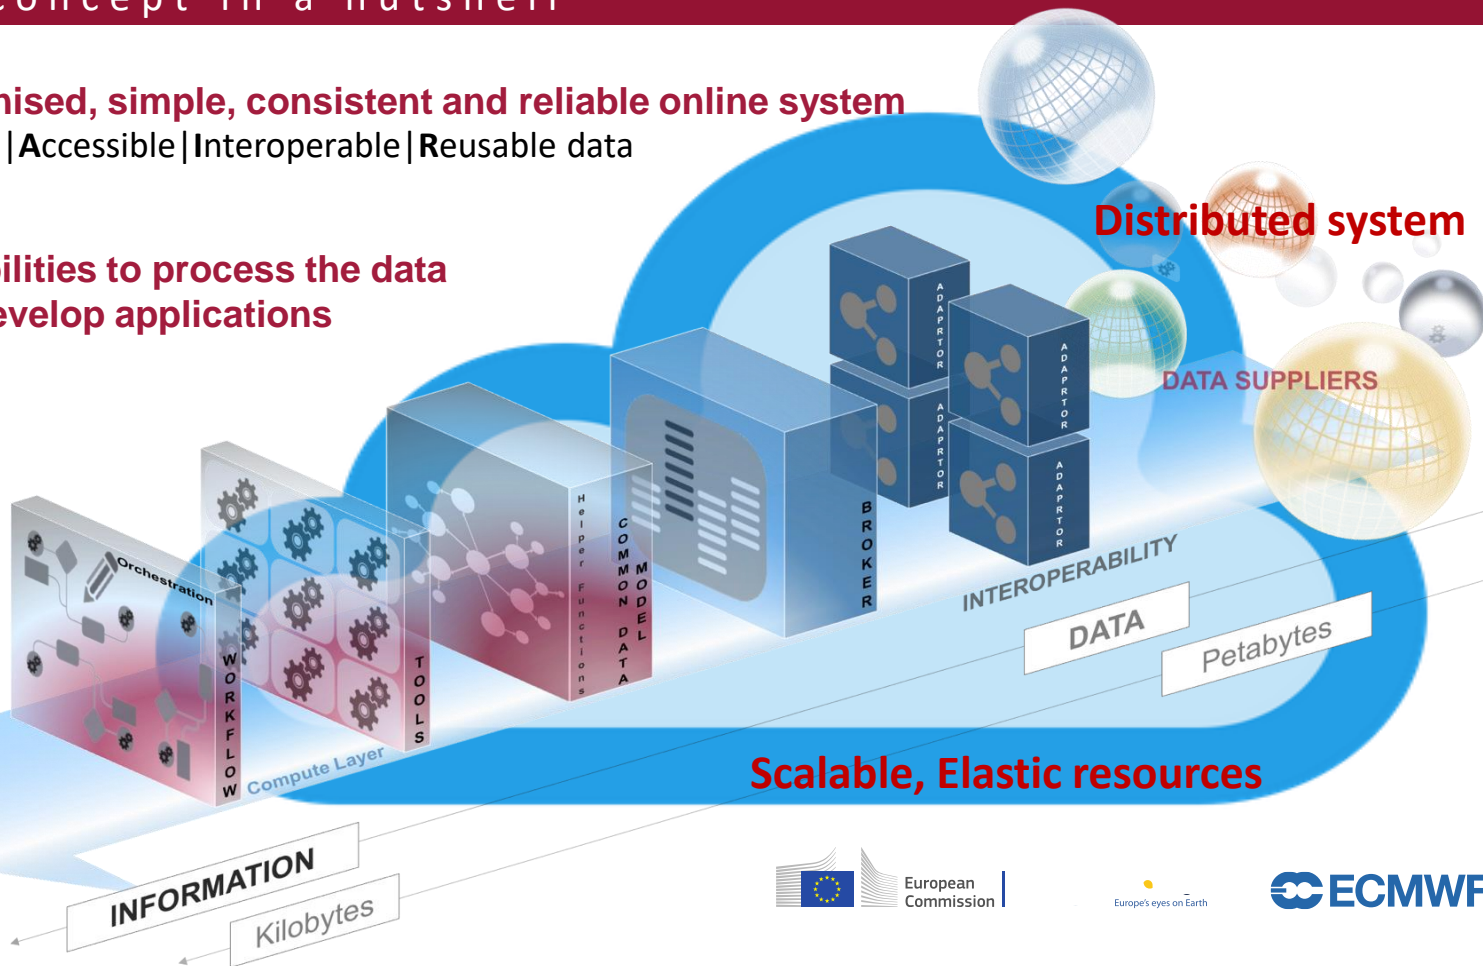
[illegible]oncept in a nutshell

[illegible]nised, simple, consistent and reliable online system
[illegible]|Accessible|Interoperable|Reusable data

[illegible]ilities to process the data
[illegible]evelop applications

Distributed system

DATA SUPPLIERS

ADAPTOR
ADAPTOR
ADAPTOR
ADAPTOR

BROKER

COMMON DATA MODEL

Helper Functions

Orchestration

WORKFLOW

TOOLS

Compute Layer

INTEROPERABILITY

DATA

Petabytes

Scalable, Elastic resources

INFORMATION

Kilobytes

European Commission

Europe's eyes on Earth

ECMWF